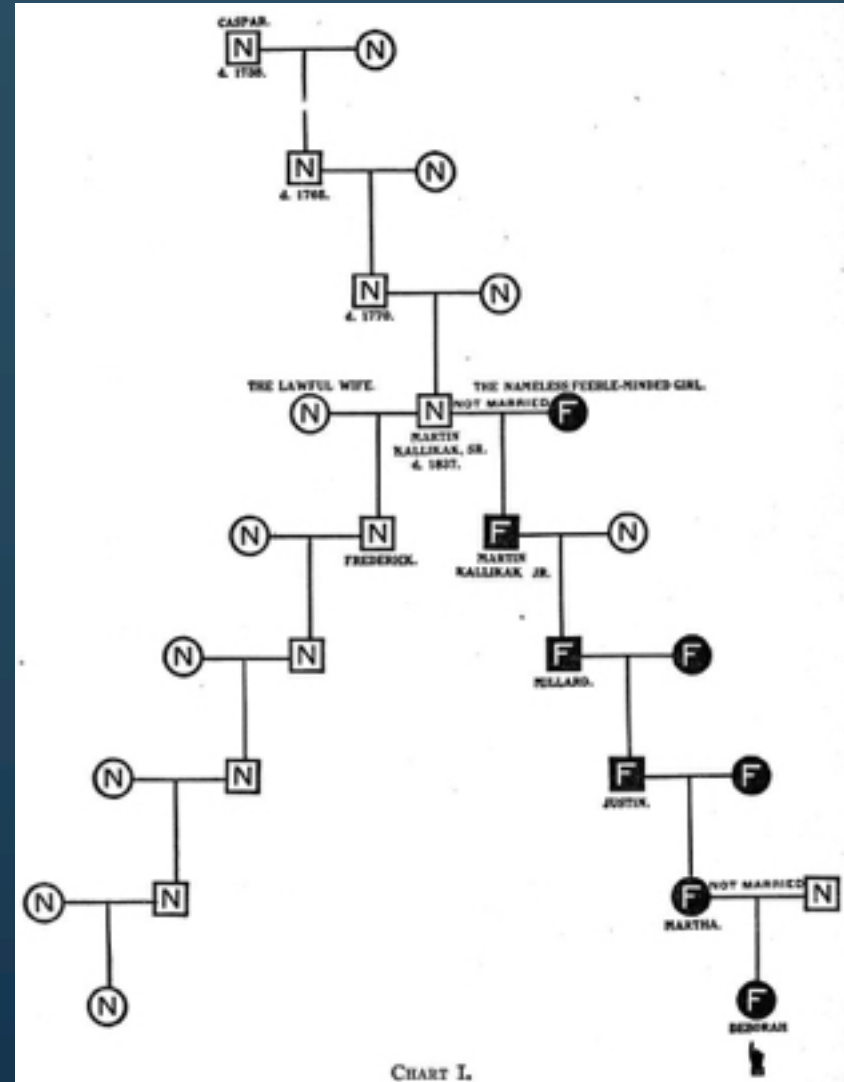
CASPAR.
N
d. 1738.
N
N
d. 1768.
N
N
d. 1770.
N
THE LAWFUL WIFE.
N
N
MARTIN KALLIKAK, SR. d. 1837.
NOT MARRIED
THE NAMELESS FEEBLE-MINDED GIRL.
F
N
N
FREDERICK.
F
MARTIN KALLIKAK JR.
N
N
N
F
MILLARD.
F
N
N
F
JUSTIN.
F
N
N
F
MARTHA.
NOT MARRIED
N
N
F
DEBORAH

CHART I.